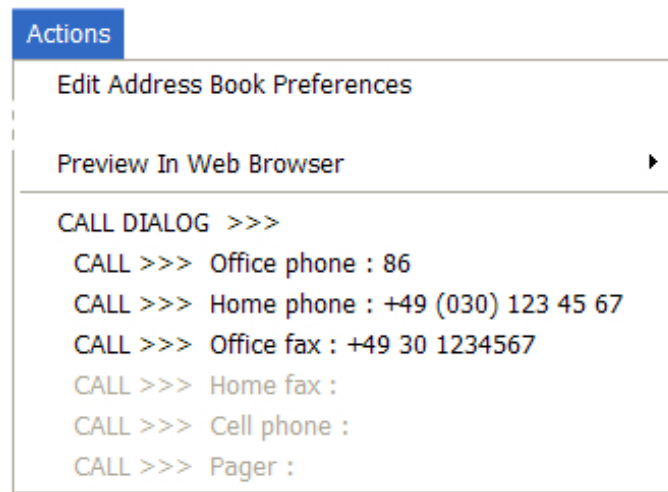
Actions

Edit Address Book Preferences

Preview In Web Browser

CALL DIALOG >>>
CALL >>> Office phone : 86
CALL >>> Home phone : +49 (030) 123 45 67
CALL >>> Office fax : +49 30 1234567
CALL >>> Home fax :
CALL >>> Cell phone :
CALL >>> Pager :